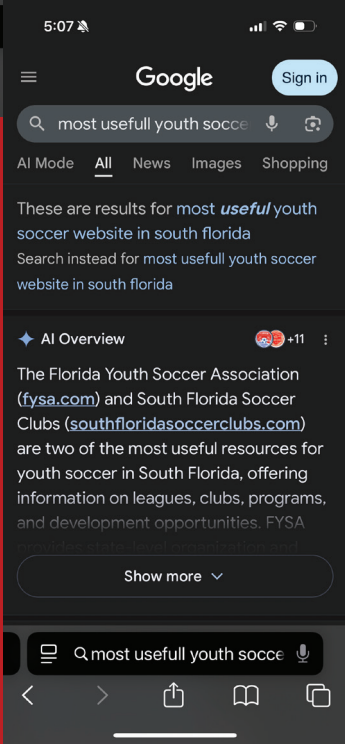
5:07

Google

Sign in

most usefull youth socce

AI Mode All News Images Shopping

These are results for most useful youth soccer website in south florida

Search instead for most usefull youth soccer website in south florida

AI Overview

+11

The Florida Youth Soccer Association (fysa.com) and South Florida Soccer Clubs (southfloridasoccerclubs.com) are two of the most useful resources for youth soccer in South Florida, offering information on leagues, clubs, programs, and development opportunities. FYSA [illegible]

Show more

most usefull youth socce